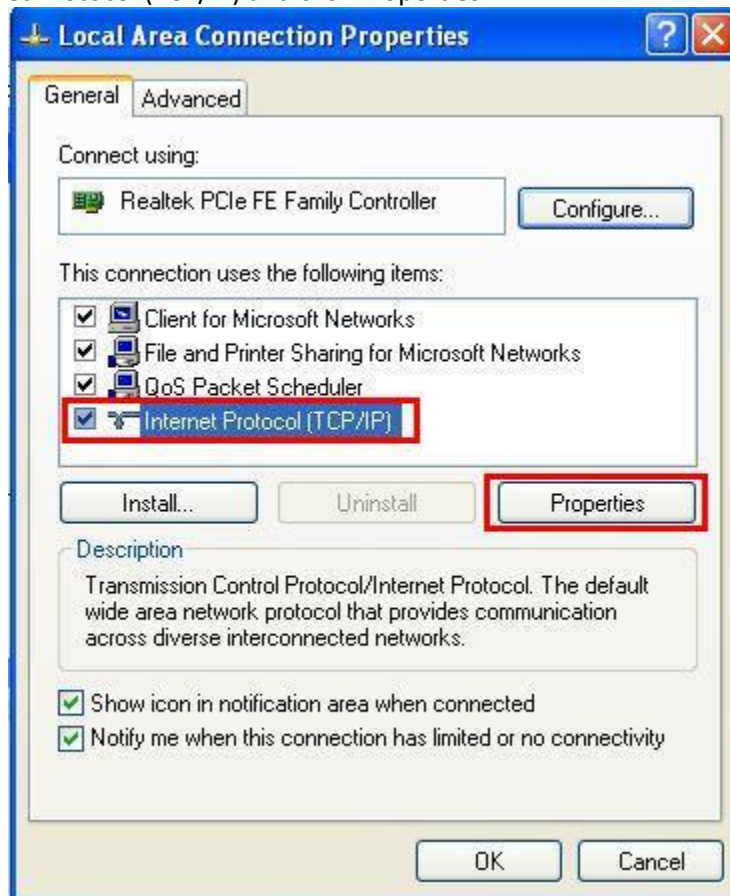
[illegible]

Local Area Connection Properties

General Advanced

Connect using:

Realtek PCIe FE Family Controller

Configure...

This connection uses the following items:

Client for Microsoft Networks
File and Printer Sharing for Microsoft Networks
QoS Packet Scheduler
Internet Protocol (TCP/IP)

Install... Uninstall Properties

Description

Transmission Control Protocol/Internet Protocol. The default wide area network protocol that provides communication across diverse interconnected networks.

Show icon in notification area when connected
Notify me when this connection has limited or no connectivity

OK Cancel